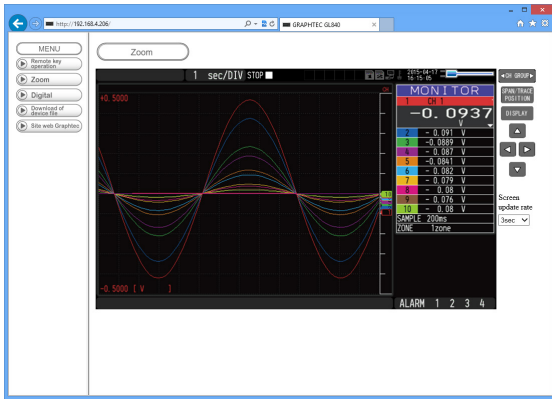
http://192.168.4.206/
GRAPHTEC GL840

MENU
Remote key operation
Zoom
Digital
Download of device file
Site web Graphtec

Zoom

1 sec/DIV STOP
2015-04-17 16:15:05
◄CH GROUP►
+0.5000
-0.5000 [ V ]
MONITOR
1 CH 1
-0.0937
V
2 - 0.091 V
3 -0.0889 V
4 - 0.087 V
5 -0.0841 V
6 - 0.082 V
7 - 0.079 V
8 - 0.08 V
9 - 0.076 V
10 - 0.08 V
SAMPLE 200ms
ZONE 1zone
SPAN/TRACE POSITION
DISPLAY
Screen update rate
3sec
ALARM 1 2 3 4